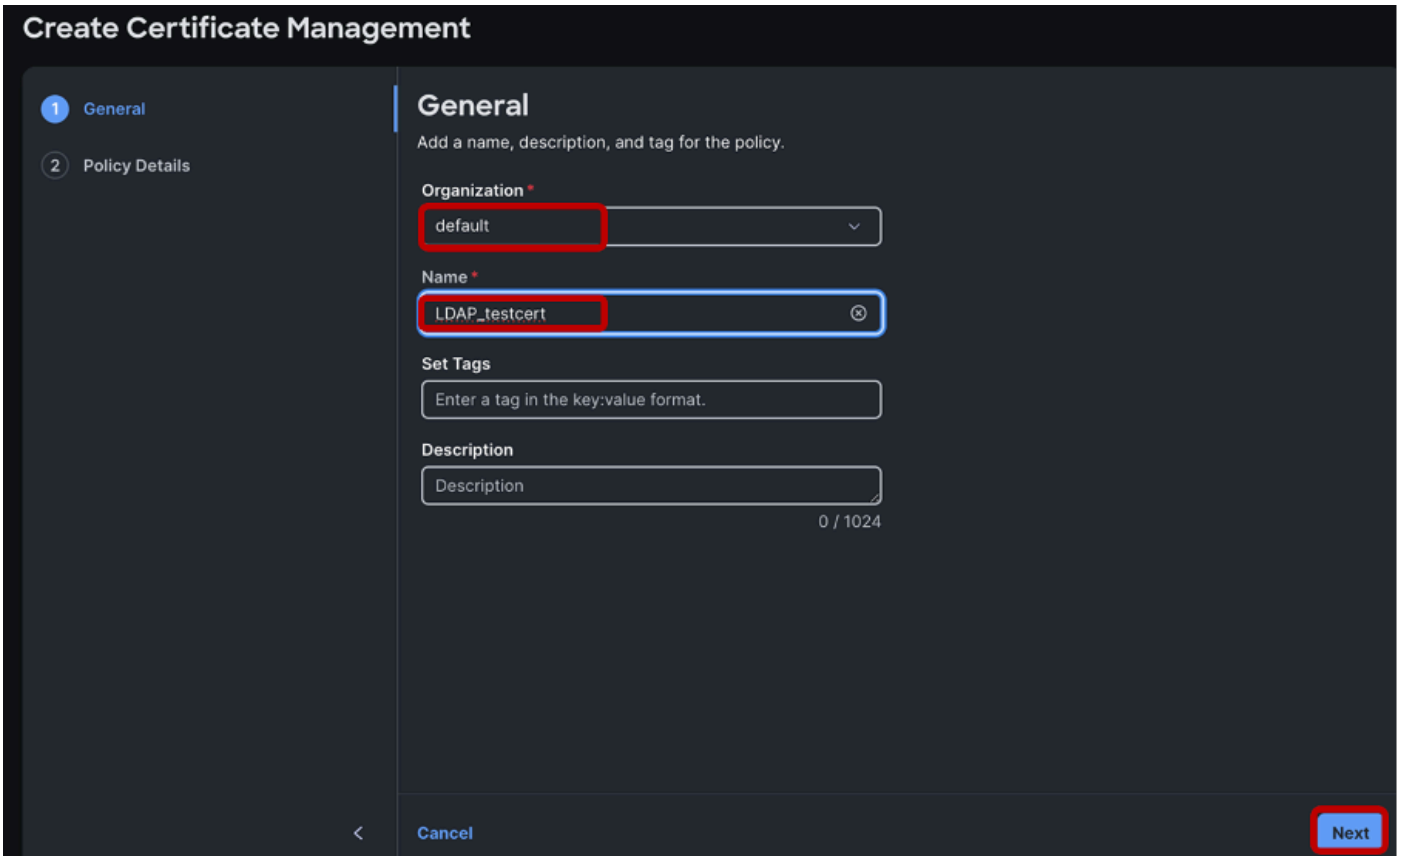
Create Certificate Management

1 General

2 Policy Details

General

Add a name, description, and tag for the policy.

Organization *

default

Name *

LDAP_testcert

Set Tags

Enter a tag in the key:value format.

Description

Description

0 / 1024

<

Cancel

Next